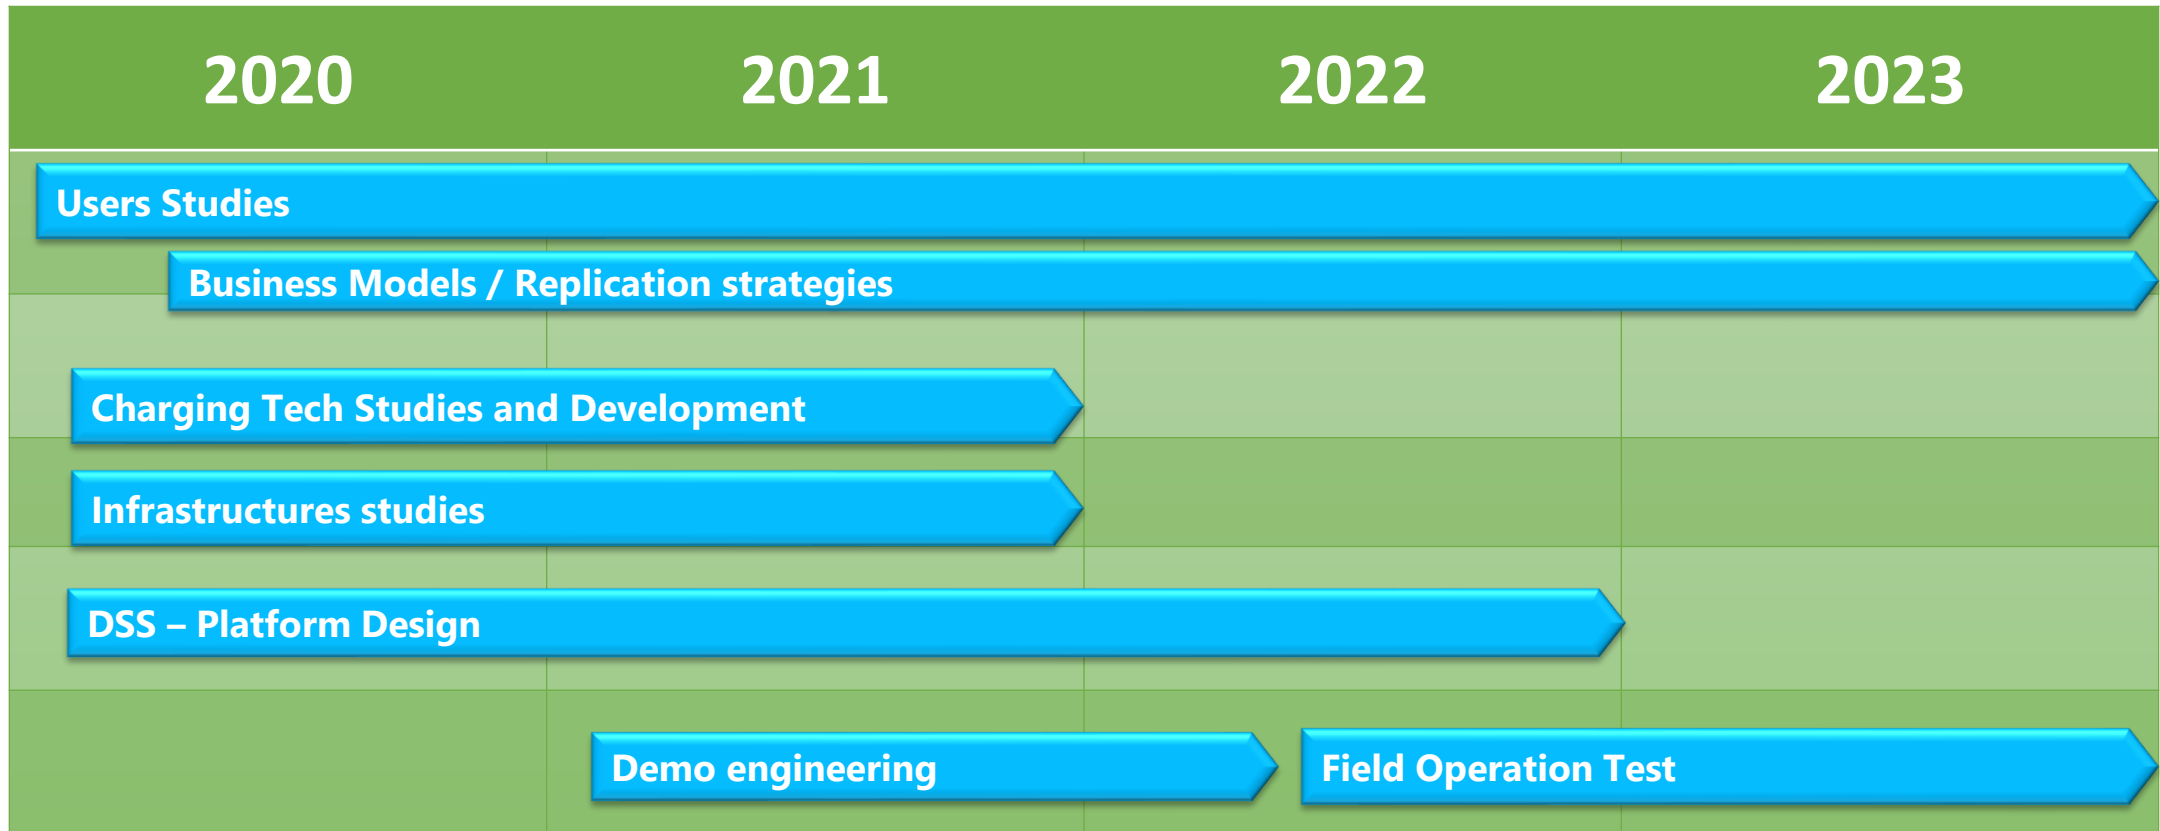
2020 2021 2022 2023

Users Studies

Business Models / Replication strategies

Charging Tech Studies and Development

Infrastructures studies

DSS – Platform Design

Demo engineering

Field Operation Test